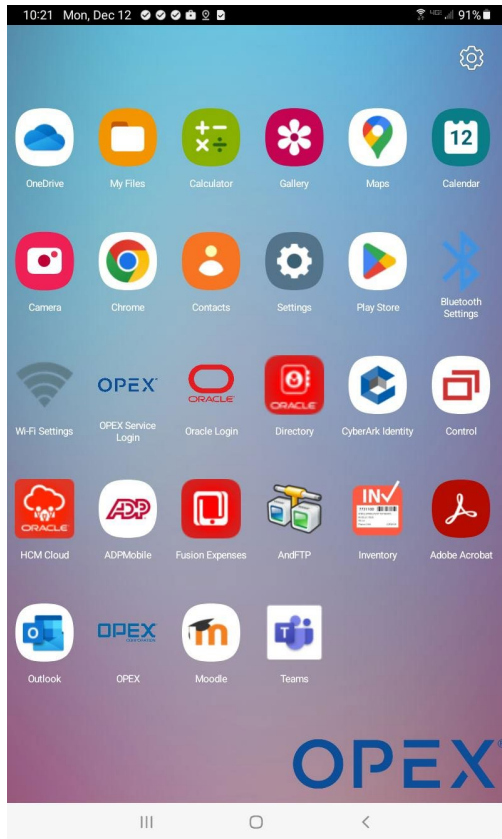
10:21 Mon, Dec 12 91%

12

OneDrive My Files Calculator Gallery Maps Calendar

Camera Chrome Contacts Settings Play Store Bluetooth Settings

OPEX ORACLE ORACLE

Wi-Fi Settings OPEX Service Login Oracle Login Directory CyberArk Identity Control

ORACLE ADP INV

HCM Cloud ADPMobile Fusion Expenses AndFTP Inventory Adobe Acrobat

OPEX

Outlook OPEX Moodle Teams

OPEX